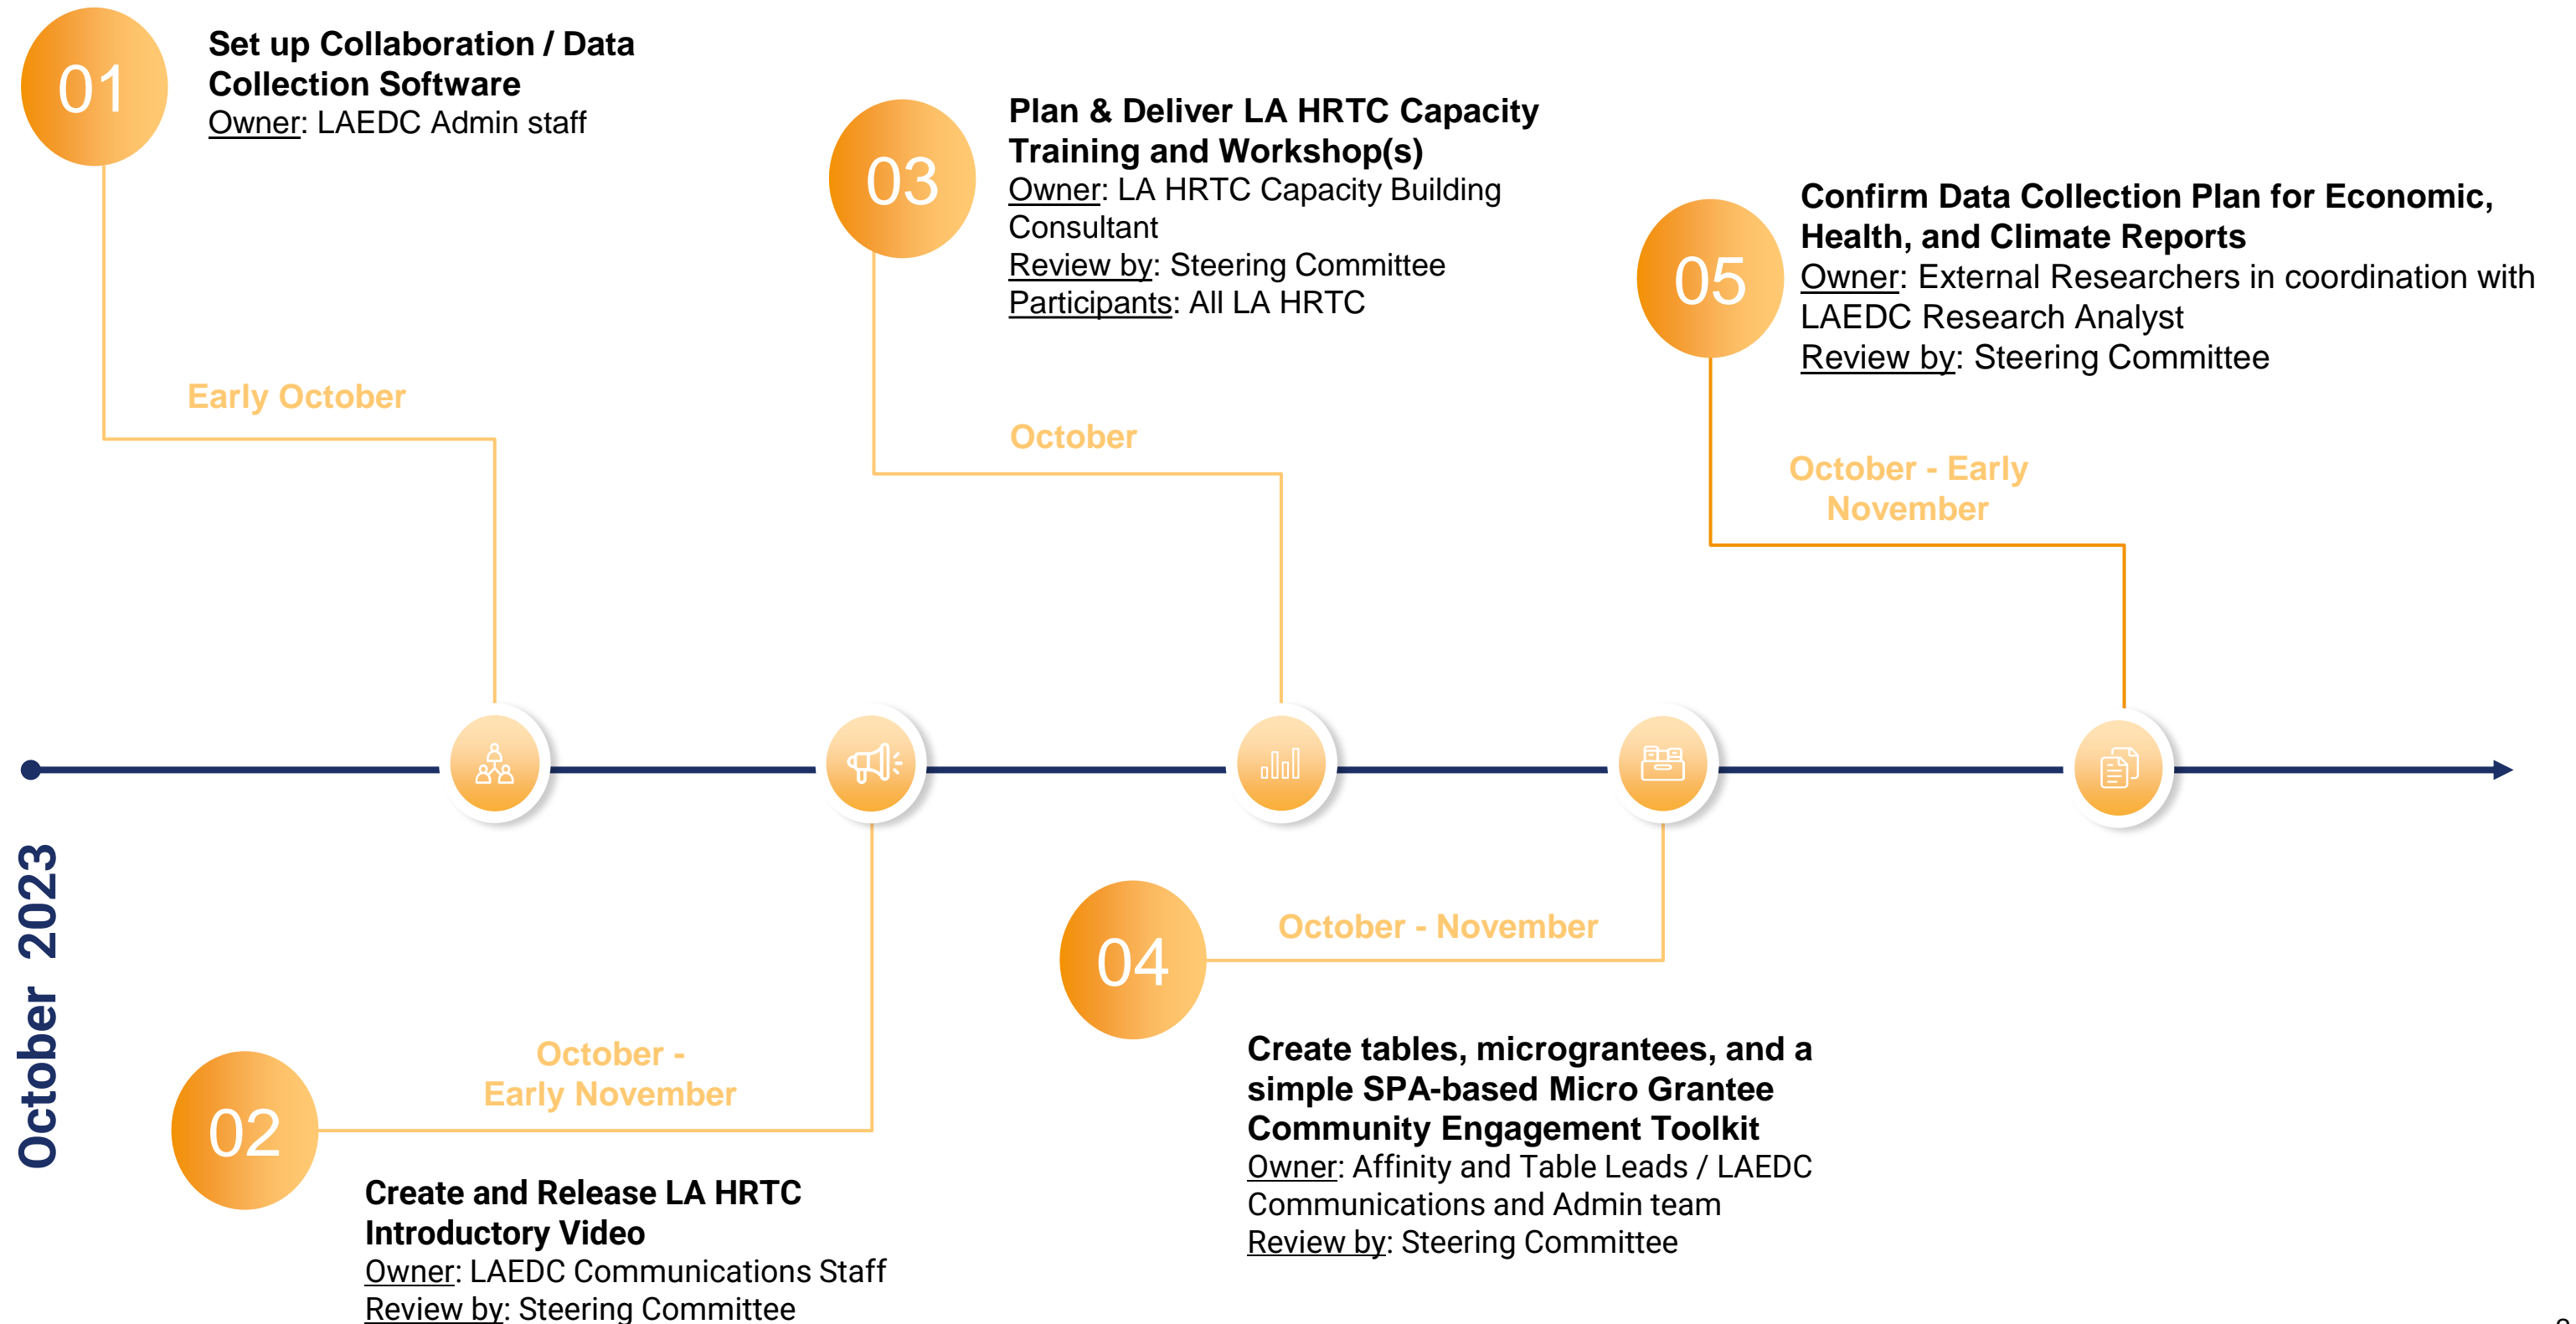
01

Set up Collaboration / Data Collection Software
Owner: LAEDC Admin staff

Early October

03

Plan & Deliver LA HRTC Capacity Training and Workshop(s)
Owner: LA HRTC Capacity Building Consultant
Review by: Steering Committee
Participants: All LA HRTC

October

05

Confirm Data Collection Plan for Economic, Health, and Climate Reports
Owner: External Researchers in coordination with LAEDC Research Analyst
Review by: Steering Committee

October - Early November

October 2023

02

October - Early November

Create and Release LA HRTC Introductory Video
Owner: LAEDC Communications Staff
Review by: Steering Committee

04

October - November

Create tables, micrograntees, and a simple SPA-based Micro Grantee Community Engagement Toolkit
Owner: Affinity and Table Leads / LAEDC Communications and Admin team
Review by: Steering Committee